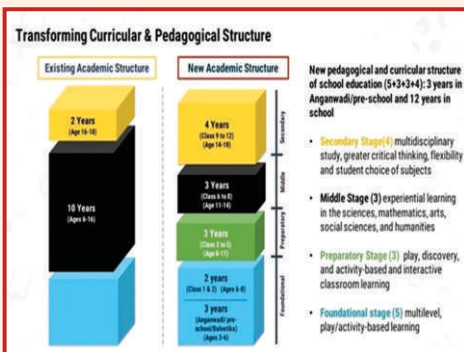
Transforming Curricular & Pedagogical Structure

Existing Academic Structure

2 Years
(Age 16-18)

10 Years
(Ages 6-16)

New Academic Structure

4 Years
(Class 9 to 12)
(Age 14-18)

Secondary

3 Years
(Class 6 to 8)
(Age 11-14)

Middle

3 Years
(Class 3 to 5)
(Age 8-11)

Preparatory

2 years
(Class 1 & 2) (Ages 6-8)

3 years
(Anganwadi/ pre-school/Balvatika)
(Ages 3-6)

Foundational

New pedagogical and curricular structure of school education (5+3+3+4): 3 years in Anganwadi/pre-school and 12 years in school

• Secondary Stage(4) multidisciplinary study, greater critical thinking, flexibility and student choice of subjects

• Middle Stage (3) experiential learning in the sciences, mathematics, arts, social sciences, and humanities

• Preparatory Stage (3) play, discovery, and activity-based and interactive classroom learning

• Foundational stage (5) multilevel, play/activity-based learning